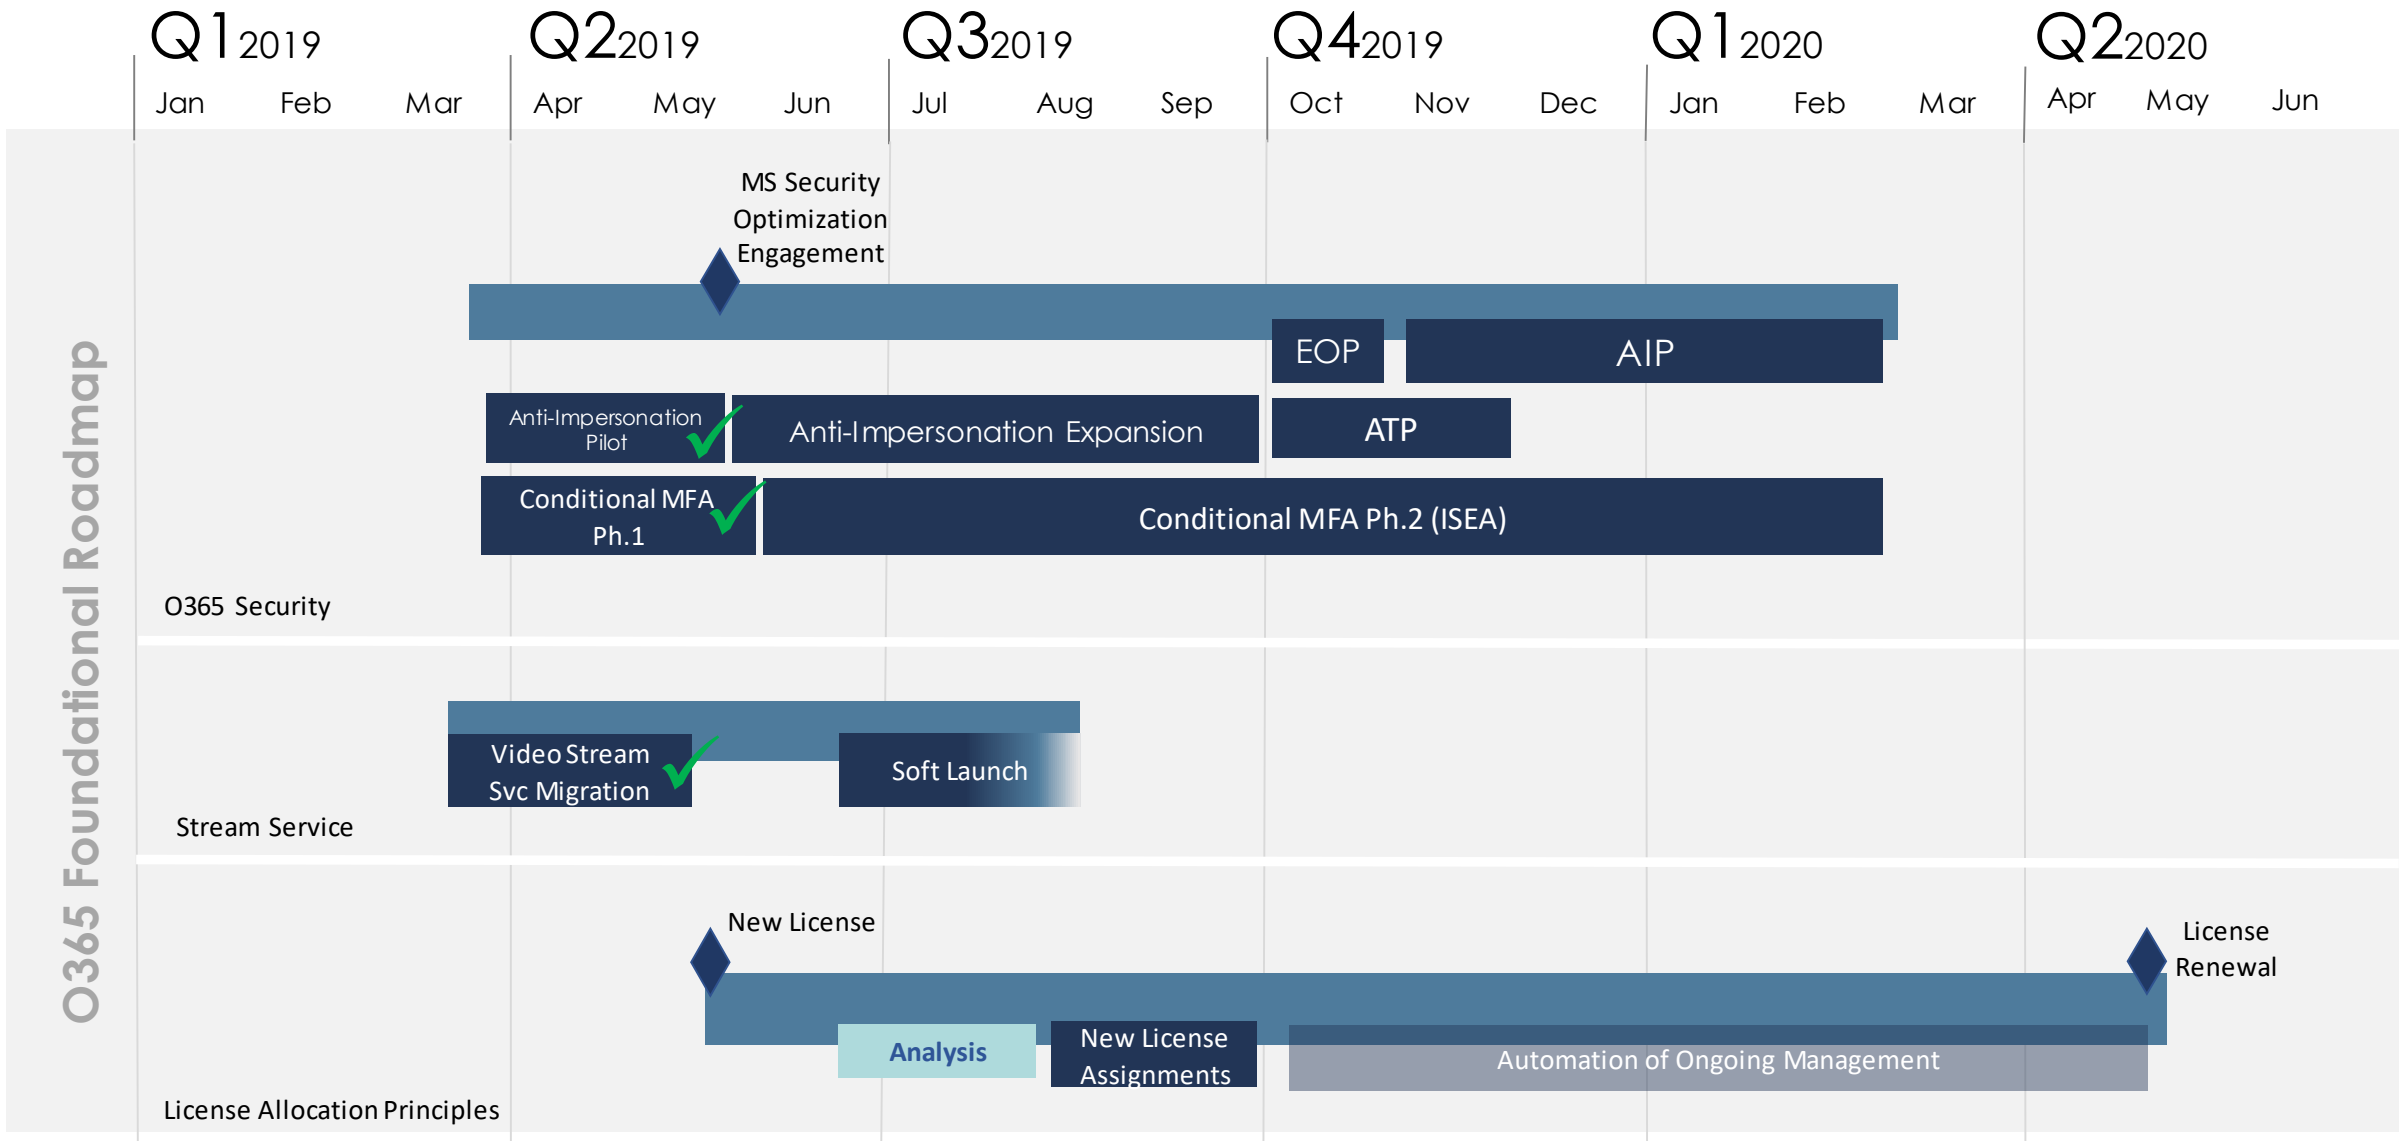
Q1 2019 Q2 2019 Q3 2019 Q4 2019 Q1 2020 Q2 2020

Jan Feb Mar Apr May Jun Jul Aug Sep Oct Nov Dec Jan Feb Mar Apr May Jun

O365 Foundational Roadmap

MS Security Optimization Engagement

EOP

AIP

Anti-Impersonation Pilot

Anti-Impersonation Expansion

ATP

Conditional MFA Ph.1

Conditional MFA Ph.2 (ISEA)

O365 Security

Video Stream Svc Migration

Soft Launch

Stream Service

New License

License Renewal

Analysis

New License Assignments

Automation of Ongoing Management

License Allocation Principles